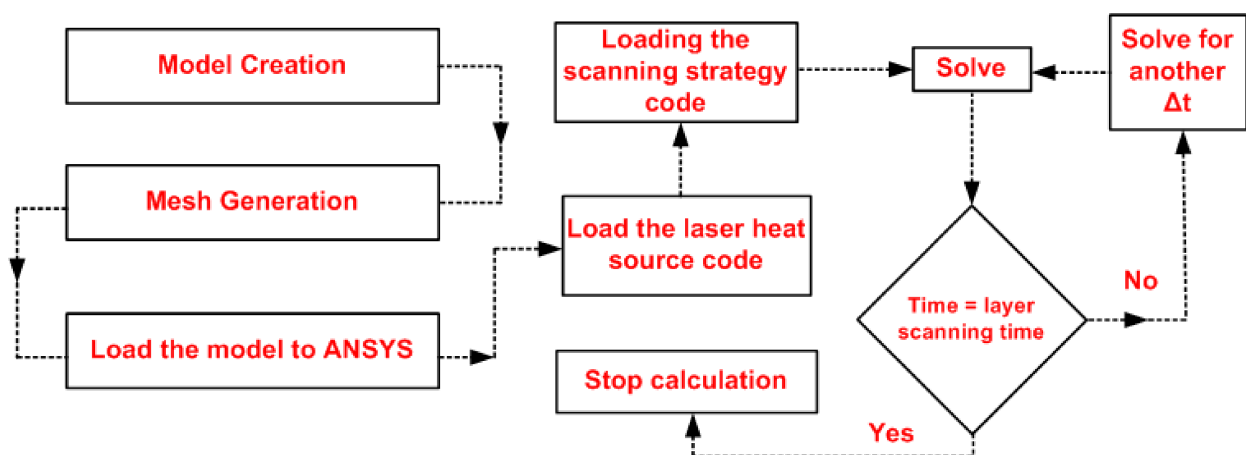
Model Creation

Mesh Generation

Load the model to ANSYS

Load the laser heat source code

Loading the scanning strategy code

Solve

Solve for another $\Delta t$

Time = layer scanning time

No

Yes

Stop calculation